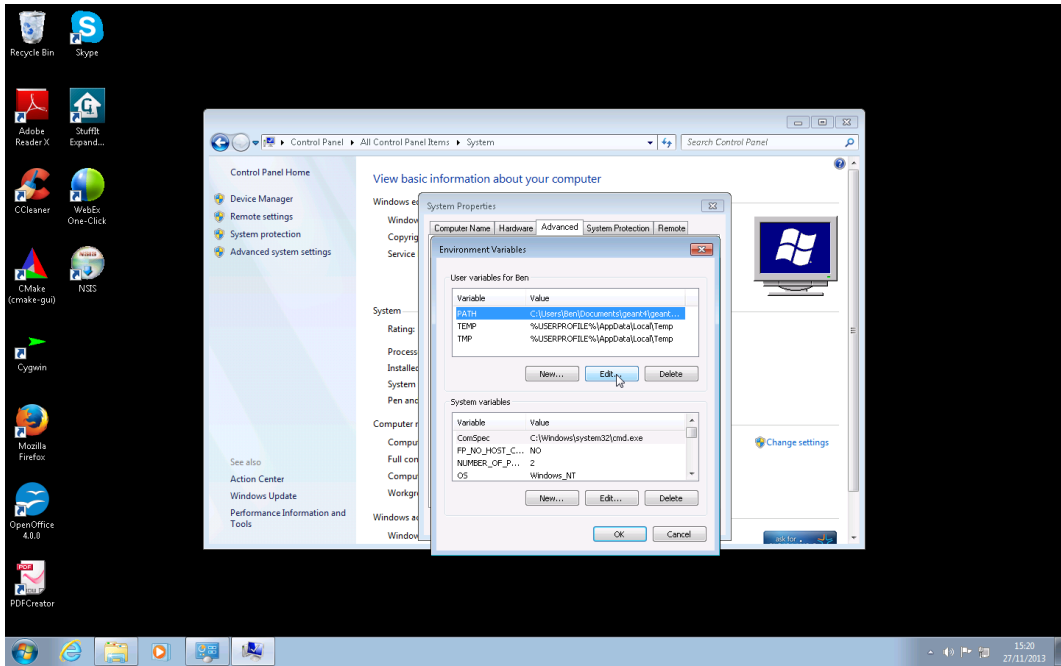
Recycle Bin
Skype
Adobe Reader X
StuffIt Expand...
CCleaner
WebEx One-Click
CMake (cmake-gui)
NSIS
Cygwin
Mozilla Firefox
OpenOffice 4.0.0
PDFCreator

Control Panel ▸ All Control Panel Items ▸ System
Search Control Panel

Control Panel Home
Device Manager
Remote settings
System protection
Advanced system settings

See also
Action Center
Windows Update
Performance Information and Tools

View basic information about your computer
Windows e
Window
Copyrig
Service
System
Rating:
Process
Installed
System
Pen and
Computer n
Compu
Full con
Compu
Workgr
Windows ac
Window
Change settings
ask for

System Properties
Computer Name | Hardware | Advanced | System Protection | Remote

Environment Variables
User variables for Ben

| Variable | Value |
|---|---|
| PATH | C:\Users\Ben\Documents\geant4\geant... |
| TEMP | %USERPROFILE%\AppData\Local\Temp |
| TMP | %USERPROFILE%\AppData\Local\Temp |

New... Edit... Delete

System variables

| Variable | Value |
|---|---|
| ComSpec | C:\Windows\system32\cmd.exe |
| FP_NO_HOST_C... | NO |
| NUMBER_OF_P... | 2 |
| OS | Windows_NT |

New... Edit... Delete
OK Cancel

15:20
27/11/2013